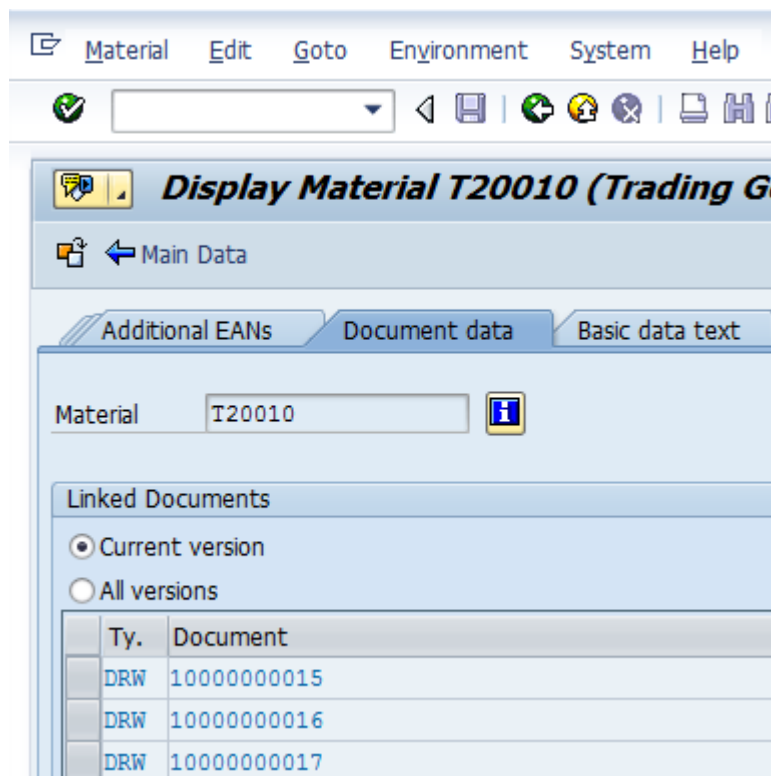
Material Edit Goto Environment System Help

Display Material T20010 (Trading G

Main Data

Additional EANs | Document data | Basic data text

Material T20010

Linked Documents

Current version

All versions

| Ty. | Document |
|---|---|
| DRW | 10000000015 |
| DRW | 10000000016 |
| DRW | 10000000017 |